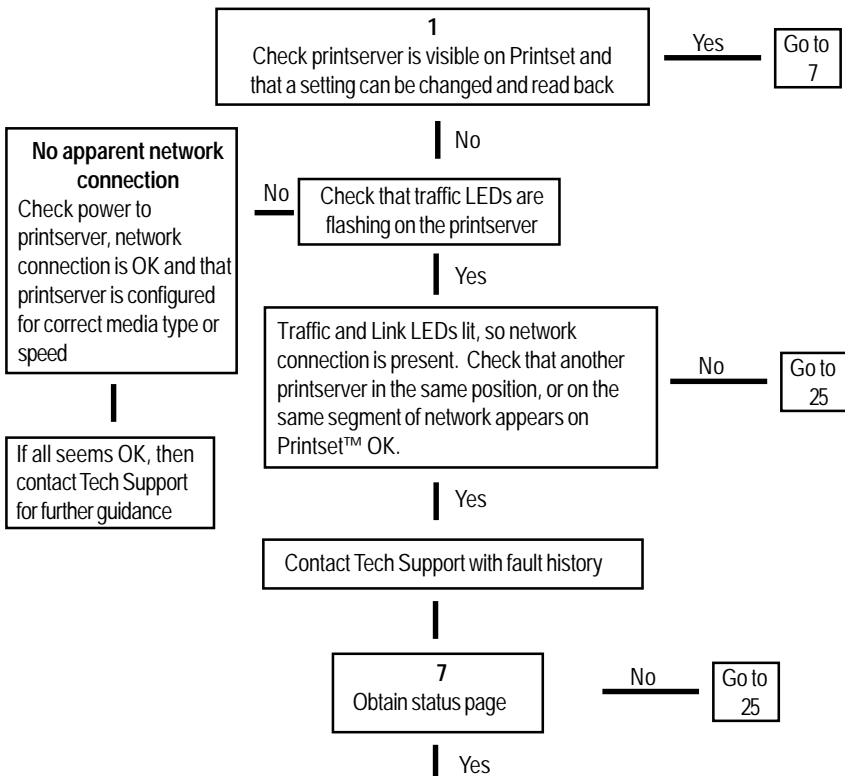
1
Check printserver is visible on Printset and that a setting can be changed and read back

Yes

Go to 7

No

No apparent network connection
Check power to printserver, network connection is OK and that printserver is configured for correct media type or speed

No

Check that traffic LEDs are flashing on the printserver

Yes

Traffic and Link LEDs lit, so network connection is present. Check that another printserver in the same position, or on the same segment of network appears on Printset™ OK.

No

Go to 25

If all seems OK, then contact Tech Support for further guidance

Yes

Contact Tech Support with fault history

7
Obtain status page

No

Go to 25

Yes